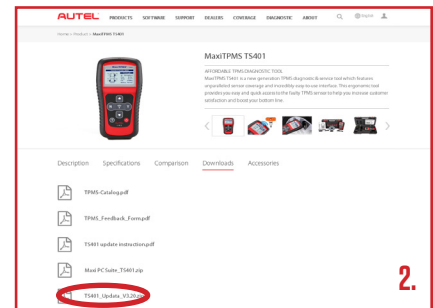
AUTEL PRODUCTS SOFTWARE SUPPORT DEALERS COVERAGE DIAGNOSTIC ABOUT English

Home > Products > MaxiTPMS TS401

MaxiTPMS TS401

AFFORDABLE TPMS DIAGNOSTIC TOOL

MaxiTPMS TS401 is a new generation TPMS diagnostic & service tool which features unparalleled sensor coverage and incredibly easy-to-use interface. This ergonomic tool provides you easy and quick access to the faulty TPMS sensor to help you increase customer satisfaction and boost your bottom line.

Description Specifications Comparison Downloads Accessories

TPMS-Catalog.pdf

TPMS_Feedback_Form.pdf

TS401 update instruction.pdf

Maxi PC Suite_TS401.zip

TS401_Update_V320.zip

2.